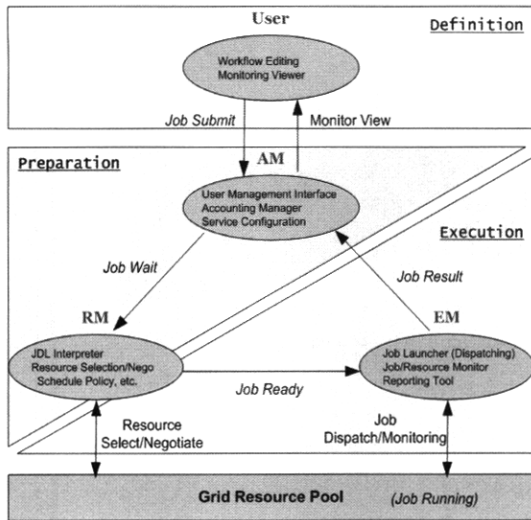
User

Definition

Workflow Editing
Monitoring Viewer

Job Submit

Monitor View

Preparation

AM

User Management Interface
Accounting Manager
Service Configuration

Execution

Job Wait

Job Result

RM

EM

JDL Interpreter
Resource Selection/Nego
Schedule Policy, etc.

Job Ready

Job Launcher (Dispatching)
Job/Resource Monitor
Reporting Tool

Resource
Select/Negotiate

Job
Dispatch/Monitoring

Grid Resource Pool

(Job Running)